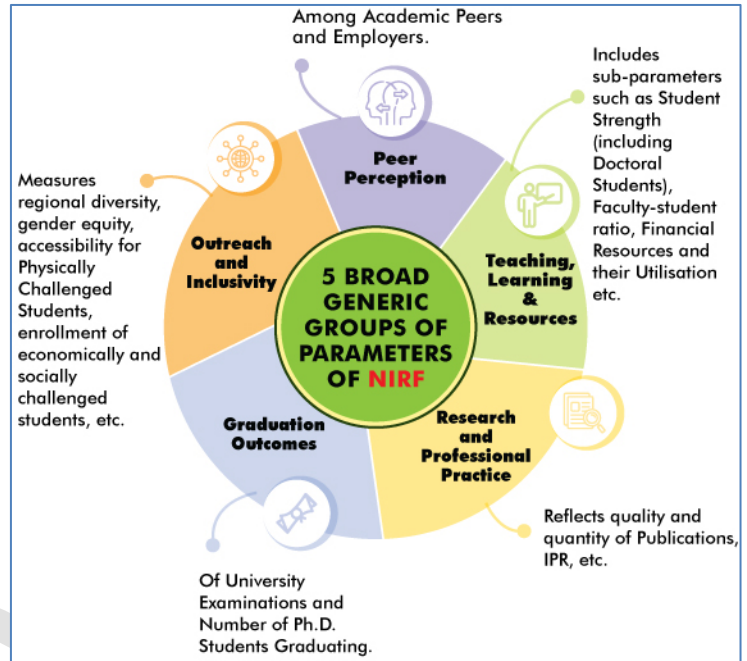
Among Academic Peers and Employers.

Peer Perception

Includes sub-parameters such as Student Strength (including Doctoral Students), Faculty-student ratio, Financial Resources and their Utilisation etc.

Teaching, Learning & Resources

Measures regional diversity, gender equity, accessibility for Physically Challenged Students, enrollment of economically and socially challenged students, etc.

Outreach and Inclusivity

5 BROAD GENERIC GROUPS OF PARAMETERS OF NIRF

Graduation Outcomes

Research and Professional Practice

Reflects quality and quantity of Publications, IPR, etc.

Of University Examinations and Number of Ph.D. Students Graduating.